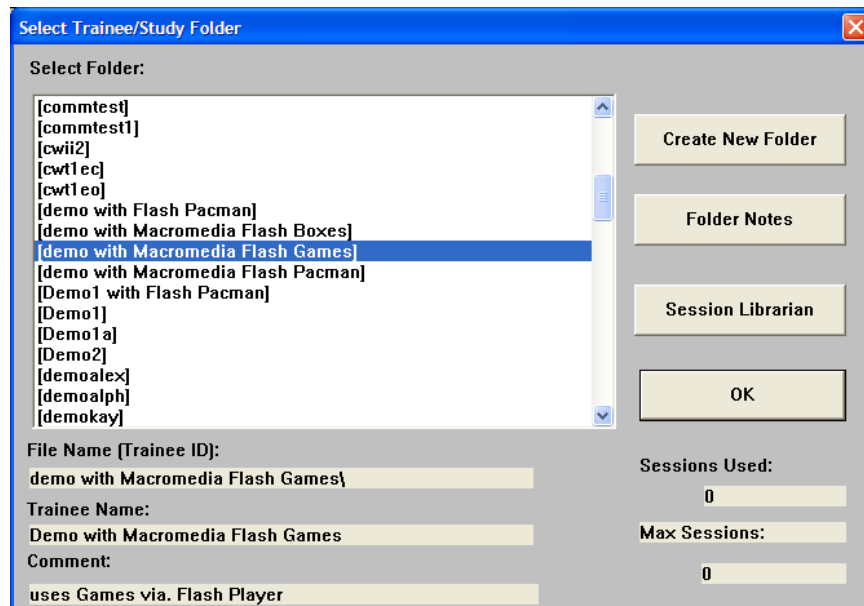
Select Trainee/Study Folder

Select Folder:

[commtest]
[commtest1]
[cwii2]
[cwt1ec]
[cwt1eo]
[demo with Flash Pacman]
[demo with Macromedia Flash Boxes]
[demo with Macromedia Flash Games]
[demo with Macromedia Flash Pacman]
[Demo1 with Flash Pacman]
[Demo1]
[Demo1a]
[Demo2]
[demoalex]
[demoalph]
[demokay]

Create New Folder

Folder Notes

Session Librarian

OK

File Name (Trainee ID):
demo with Macromedia Flash Games\

Trainee Name:
Demo with Macromedia Flash Games

Comment:
uses Games via. Flash Player

Sessions Used:
0

Max Sessions:
0